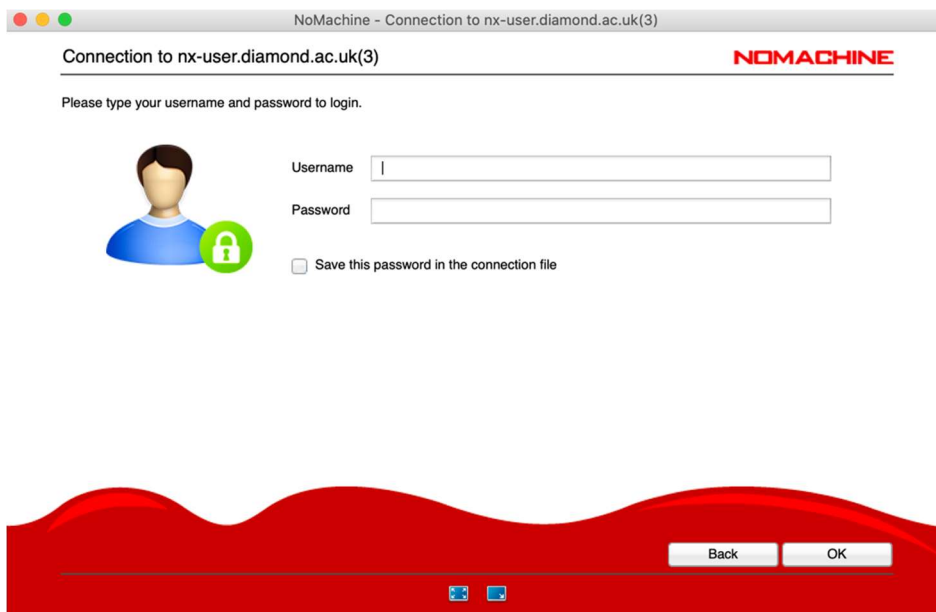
NoMachine - Connection to nx-user.diamond.ac.uk(3)

Connection to nx-user.diamond.ac.uk(3)

NOMACHINE

Please type your username and password to login.

Username

Password

Save this password in the connection file

Back

OK